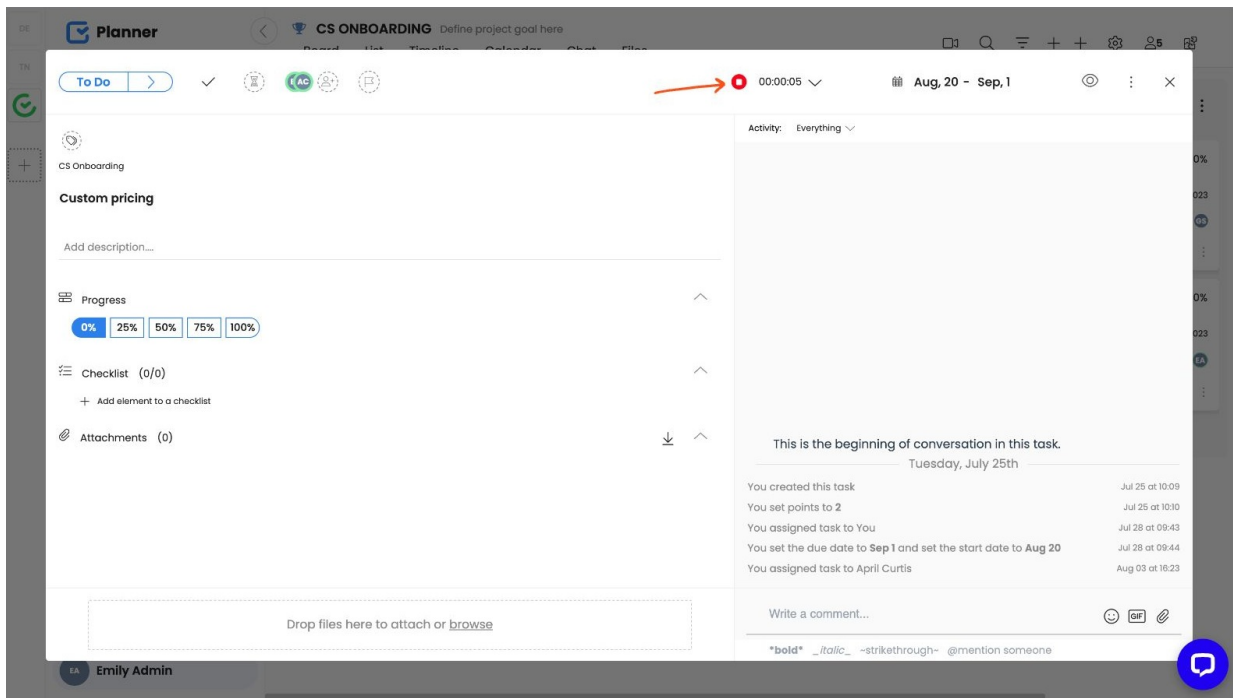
DE
TN
Planner
CS ONBOARDING Define project goal here
Board List Timeline Calendar Chat Files
5

To Do
E AC
00:00:05
Aug, 20 - Sep, 1

CS Onboarding
Custom pricing
Add description...

Progress
0% 25% 50% 75% 100%

Checklist (0/0)
+ Add element to a checklist

Attachments (0)

Drop files here to attach or browse

Activity: Everything

This is the beginning of conversation in this task.
Tuesday, July 25th

You created this task Jul 25 at 10:09
You set points to 2 Jul 25 at 10:10
You assigned task to You Jul 28 at 09:43
You set the due date to Sep 1 and set the start date to Aug 20 Jul 28 at 09:44
You assigned task to April Curtis Aug 03 at 16:23

Write a comment...
GIF
*bold* _italic_ ~strikethrough~ @mention someone

0%
023
GS
0%
023
EA

EA Emily Admin